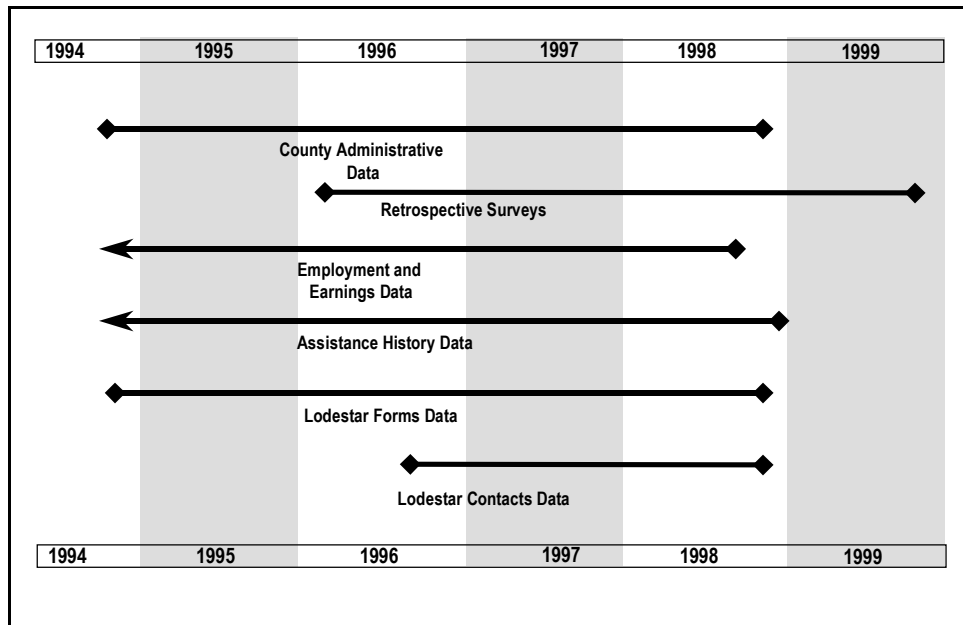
| 1994 | 1995 | 1996 | 1997 | 1998 | 1999 |
|---|---|---|---|---|---|

County Administrative Data

Retrospective Surveys

Employment and Earnings Data

Assistance History Data

Lodestar Forms Data

Lodestar Contacts Data

| 1994 | 1995 | 1996 | 1997 | 1998 | 1999 |
|---|---|---|---|---|---|